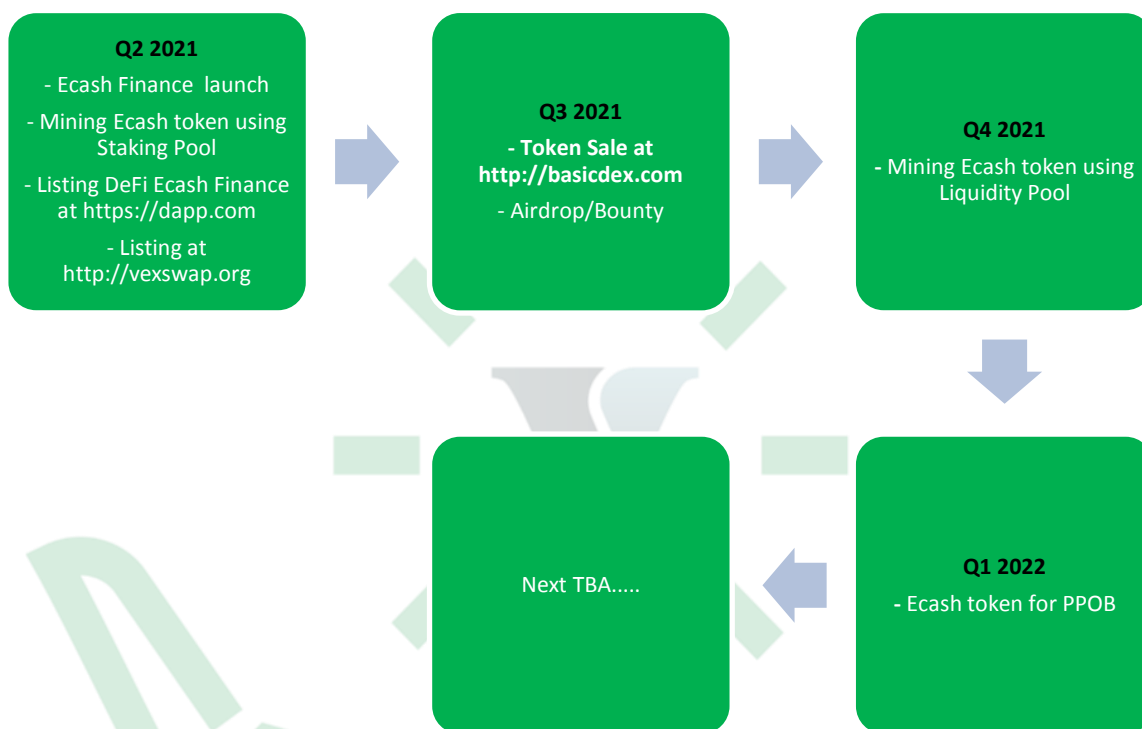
Q2 2021
- Ecash Finance launch
- Mining Ecash token using Staking Pool
- Listing DeFi Ecash Finance at https://dapp.com
- Listing at http://vexswap.org

Q3 2021
- Token Sale at http://basicdex.com
- Airdrop/Bounty

Q4 2021
- Mining Ecash token using Liquidity Pool

Q1 2022
- Ecash token for PPOB

Next TBA.....